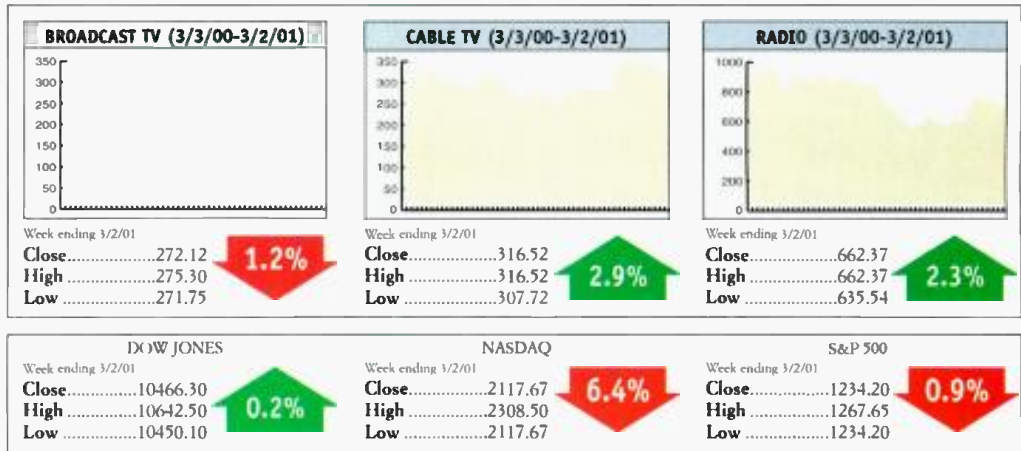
BROADCAST TV (3/3/00-3/2/01)

350
300
250
200
150
100
50
0

Week ending 3/2/01
Close..................272.12
High..................275.30
Low..................271.75

1.2%

CABLE TV (3/3/00-3/2/01)

350
300
250
200
150
100
50
0

Week ending 3/2/01
Close..................316.52
High..................316.52
Low..................307.72

2.9%

RADIO (3/3/00-3/2/01)

1000
800
600
400
200
0

Week ending 3/2/01
Close..................662.37
High..................662.37
Low..................635.54

2.3%

DOW JONES
Week ending 3/2/01
Close..............10466.30
High..............10642.50
Low..............10450.10

0.2%

NASDAQ
Week ending 3/2/01
Close..............2117.67
High..............2308.50
Low..............2117.67

6.4%

S&P 500
Week ending 3/2/01
Close..............1234.20
High..............1267.65
Low..............1234.20

0.9%